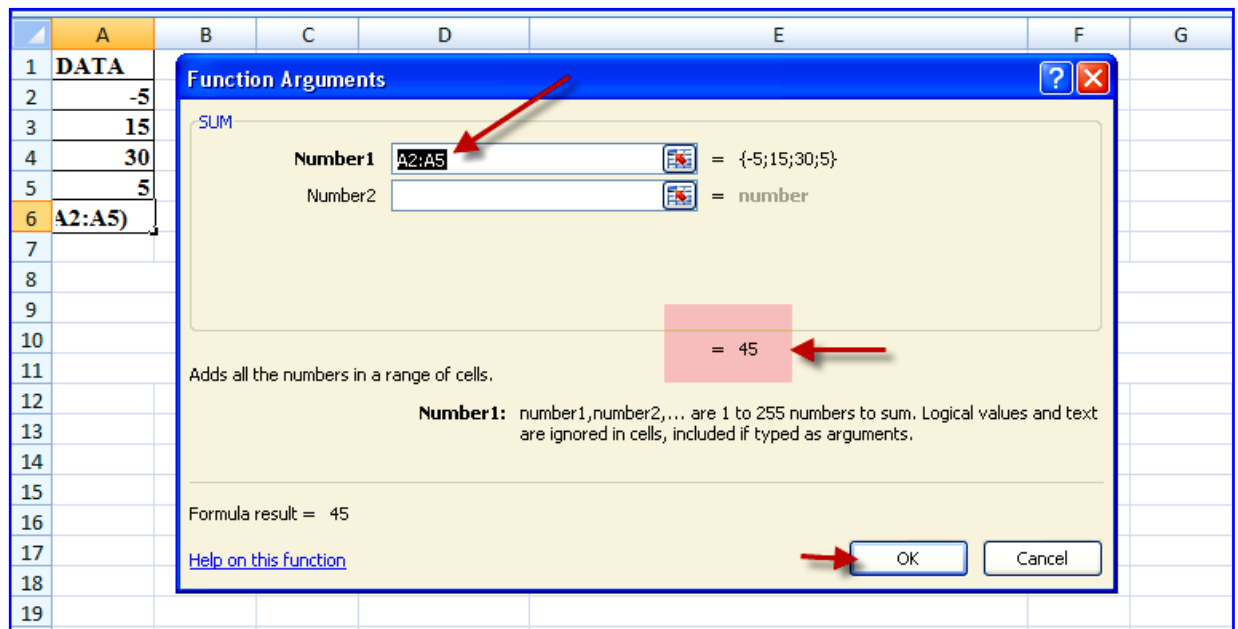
| | A | B | C | D | E | F | G |
|---|---|---|---|---|---|---|---|
| 1 | DATA | | | | | | |
| 2 | -5 | | | | | | |
| 3 | 15 | | | | | | |
| 4 | 30 | | | | | | |
| 5 | 5 | | | | | | |
| 6 | A2:A5) | | | | | | |
| 7 | | | | | | | |
| 8 | | | | | | | |
| 9 | | | | | | | |
| 10 | | | | | | | |
| 11 | | | | | | | |
| 12 | | | | | | | |
| 13 | | | | | | | |
| 14 | | | | | | | |
| 15 | | | | | | | |
| 16 | | | | | | | |
| 17 | | | | | | | |
| 18 | | | | | | | |
| 19 | | | | | | | |

Function Arguments

?

SUM

Number1 A2:A5 = {-5;15;30;5}

Number2 = number

= 45

Adds all the numbers in a range of cells.

Number1: number1,number2,... are 1 to 255 numbers to sum. Logical values and text are ignored in cells, included if typed as arguments.

Formula result = 45

Help on this function

OK

Cancel